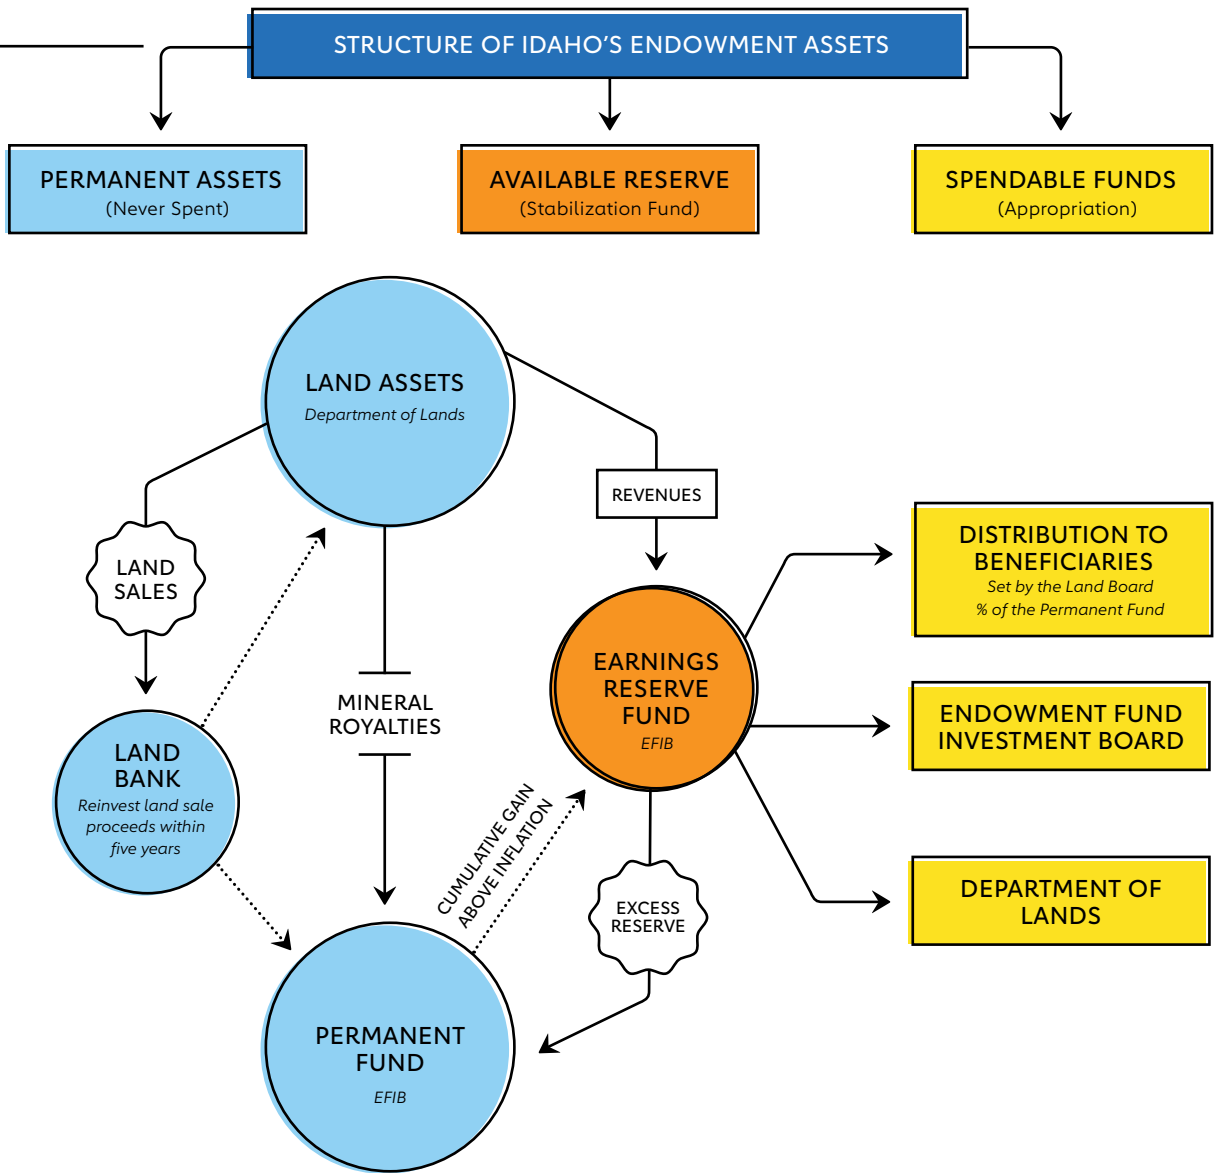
STRUCTURE OF IDAHO'S ENDOWMENT ASSETS

PERMANENT ASSETS
(Never Spent)

AVAILABLE RESERVE
(Stabilization Fund)

SPENDABLE FUNDS
(Appropriation)

LAND ASSETS
Department of Lands

REVENUES

LAND SALES

MINERAL ROYALTIES

LAND BANK
Reinvest land sale proceeds within five years

EARNINGS RESERVE FUND
EFIB

DISTRIBUTION TO BENEFICIARIES
Set by the Land Board
% of the Permanent Fund

ENDOWMENT FUND INVESTMENT BOARD

DEPARTMENT OF LANDS

CUMULATIVE GAIN ABOVE INFLATION

EXCESS RESERVE

PERMANENT FUND
EFIB